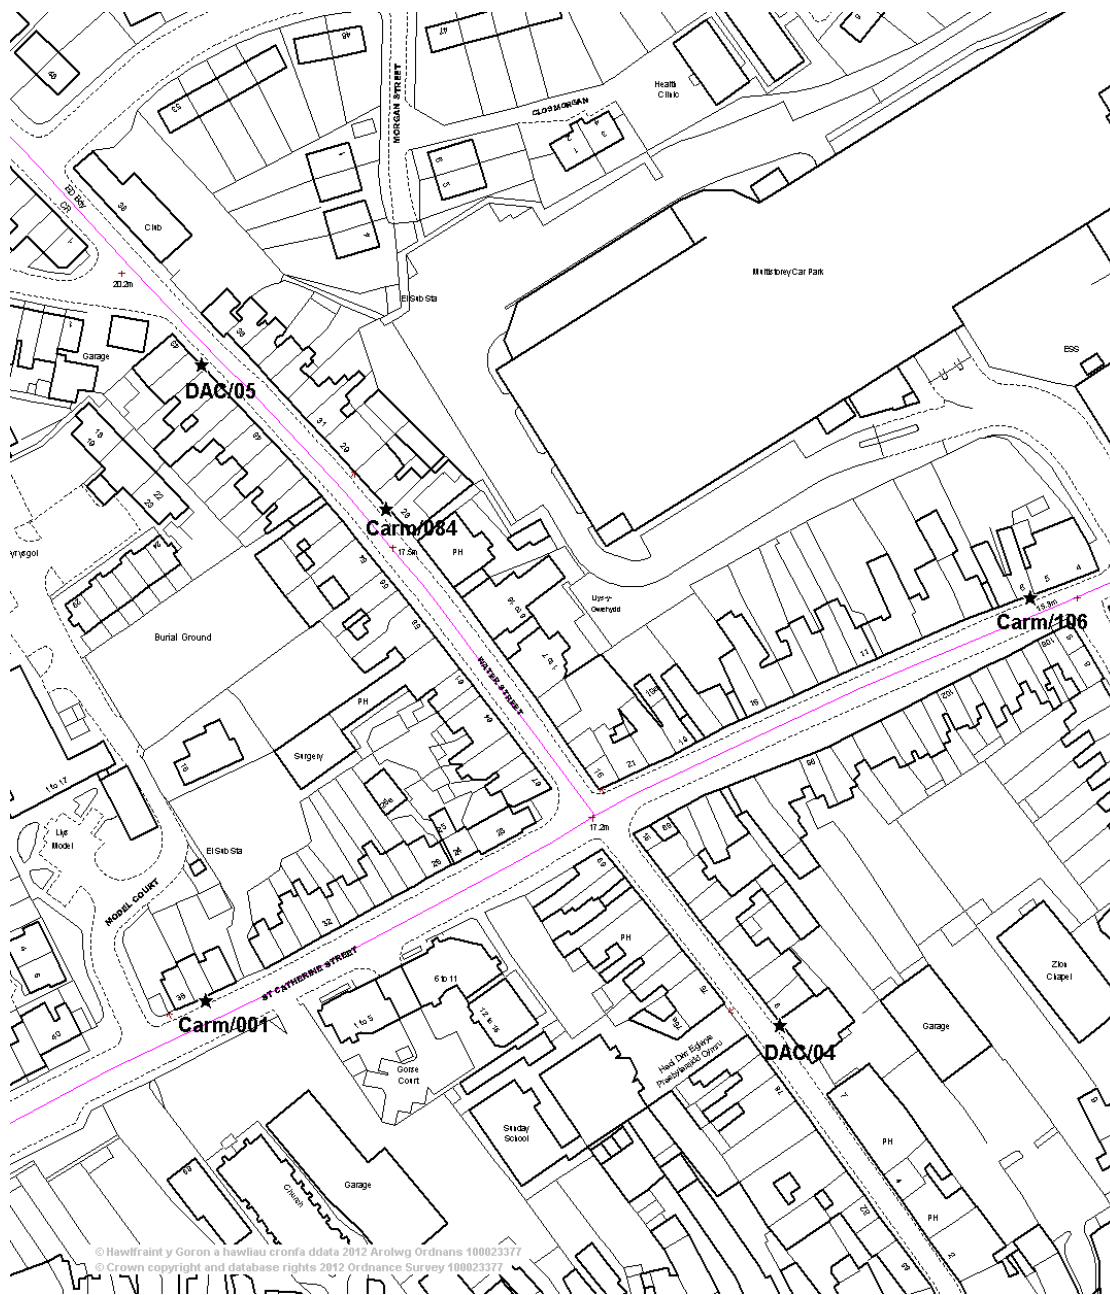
48
49
47
MORGAN STREET
Health Clinic
CLOS MORGAN
Club
Ed Bdy
CR
20.2m
El Sub Sta
Multistorey Car Park
ESS
Garage
DAC/05
31
29
Carm/084
17.5m
PH
Llys-y-Gwehydd
Carm/106
19.9m
Burial Ground
WATER STREET
PH
Surgery
11
14
16
21
1 to 17
Llys Model
El Sub Sta
MODEL COURT
17.2m
ST CATHERINE STREET
32
Carm/001
1 to 5
6 to 11
12 to 16
Gorse Court
PH
Zion Chapel
Garage
DAC/04
Neuadd Eglwys Presbyteraidd Cymru
Sunday School
PH
PH
Garage
Church
© Hawlfraint y Goron a hawliau cronfa ddata 2012 Arolwg Ordnans 100023377
© Crown copyright and database rights 2012 Ordnance Survey 100023377